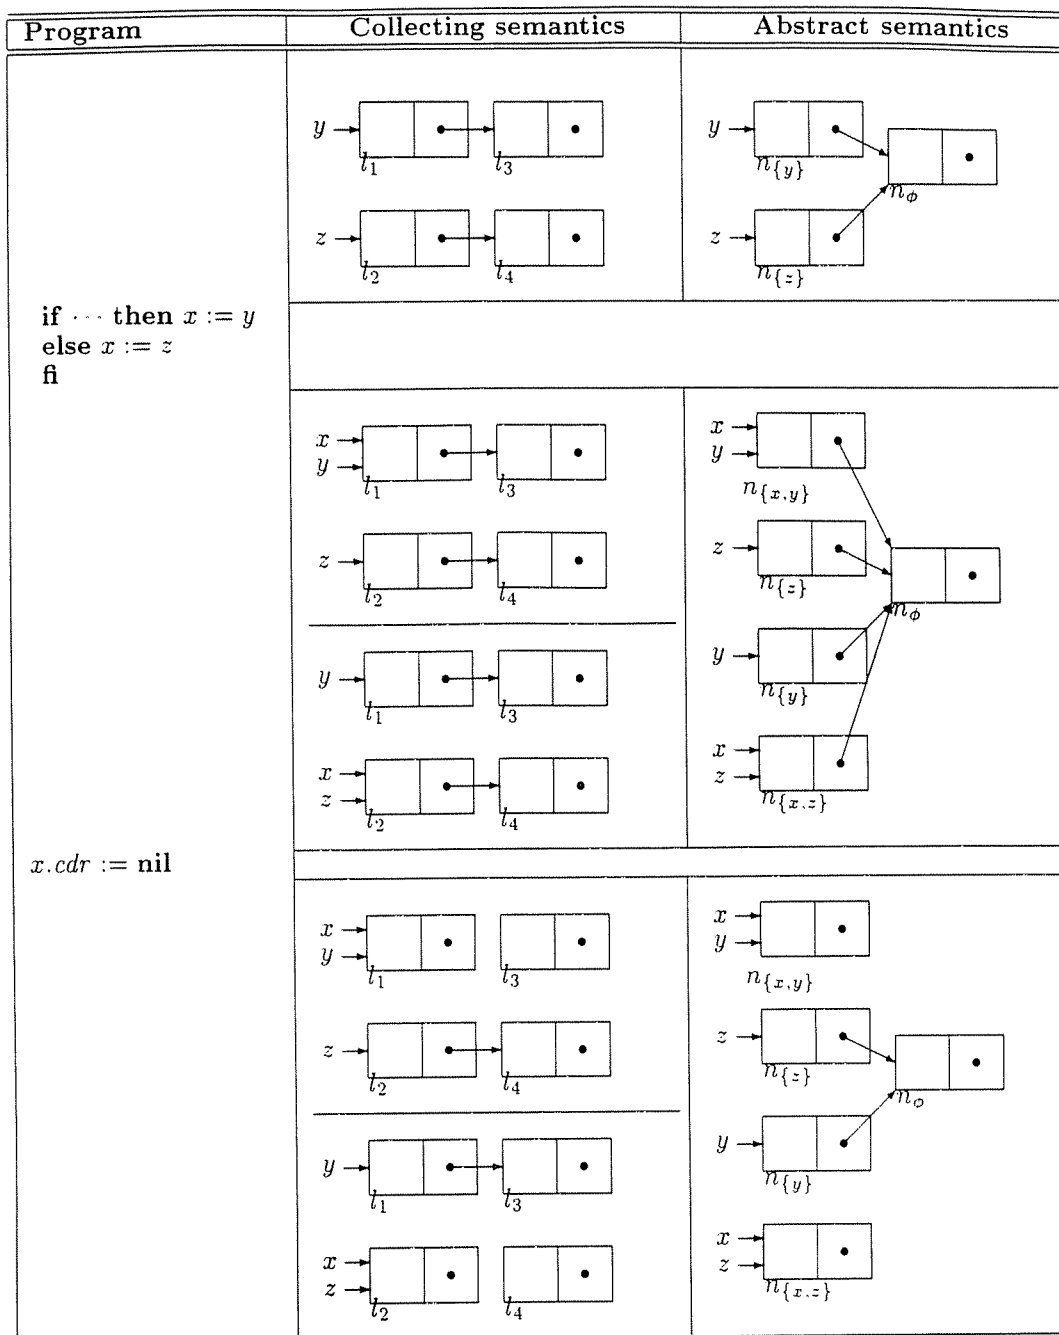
| Program | Collecting semantics | Abstract semantics |
|---|---|---|
| if $\cdots$ then $x := y$ else $x := z$ fi | $y$ $l_1$ $l_3$ $z$ $l_2$ $l_4$ | $y$ $n_{\{y\}}$ $n_\phi$ $z$ $n_{\{z\}}$ |
| $x.cdr :=$ nil | $x$ $y$ $l_1$ $l_3$ $z$ $l_2$ $l_4$ $y$ $l_1$ $l_3$ $x$ $z$ $l_2$ $l_4$ | $x$ $y$ $n_{\{x,y\}}$ $z$ $n_{\{z\}}$ $n_\phi$ $y$ $n_{\{y\}}$ $x$ $z$ $n_{\{x,z\}}$ |
| | $x$ $y$ $l_1$ $l_3$ $z$ $l_2$ $l_4$ $y$ $l_1$ $l_3$ $x$ $z$ $l_2$ $l_4$ | $x$ $y$ $n_{\{x,y\}}$ $z$ $n_{\{z\}}$ $n_\phi$ $y$ $n_{\{y\}}$ $x$ $z$ $n_{\{x,z\}}$ |